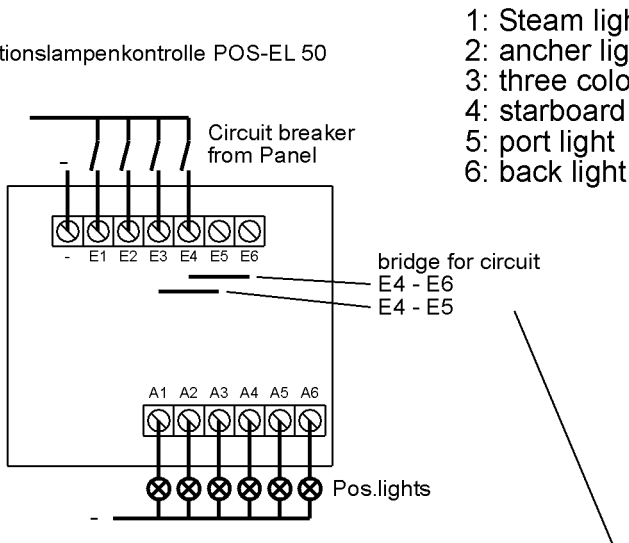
tionslampenkontrolle POS-EL 50

1: Steam ligh
2: ancher lig
3: three colo
4: starboard
5: port light
6: back light

-

Circuit breaker
from Panel

- E1 E2 E3 E4 E5 E6

bridge for circuit
E4 - E6
E4 - E5

A1 A2 A3 A4 A5 A6

Pos.lights

-